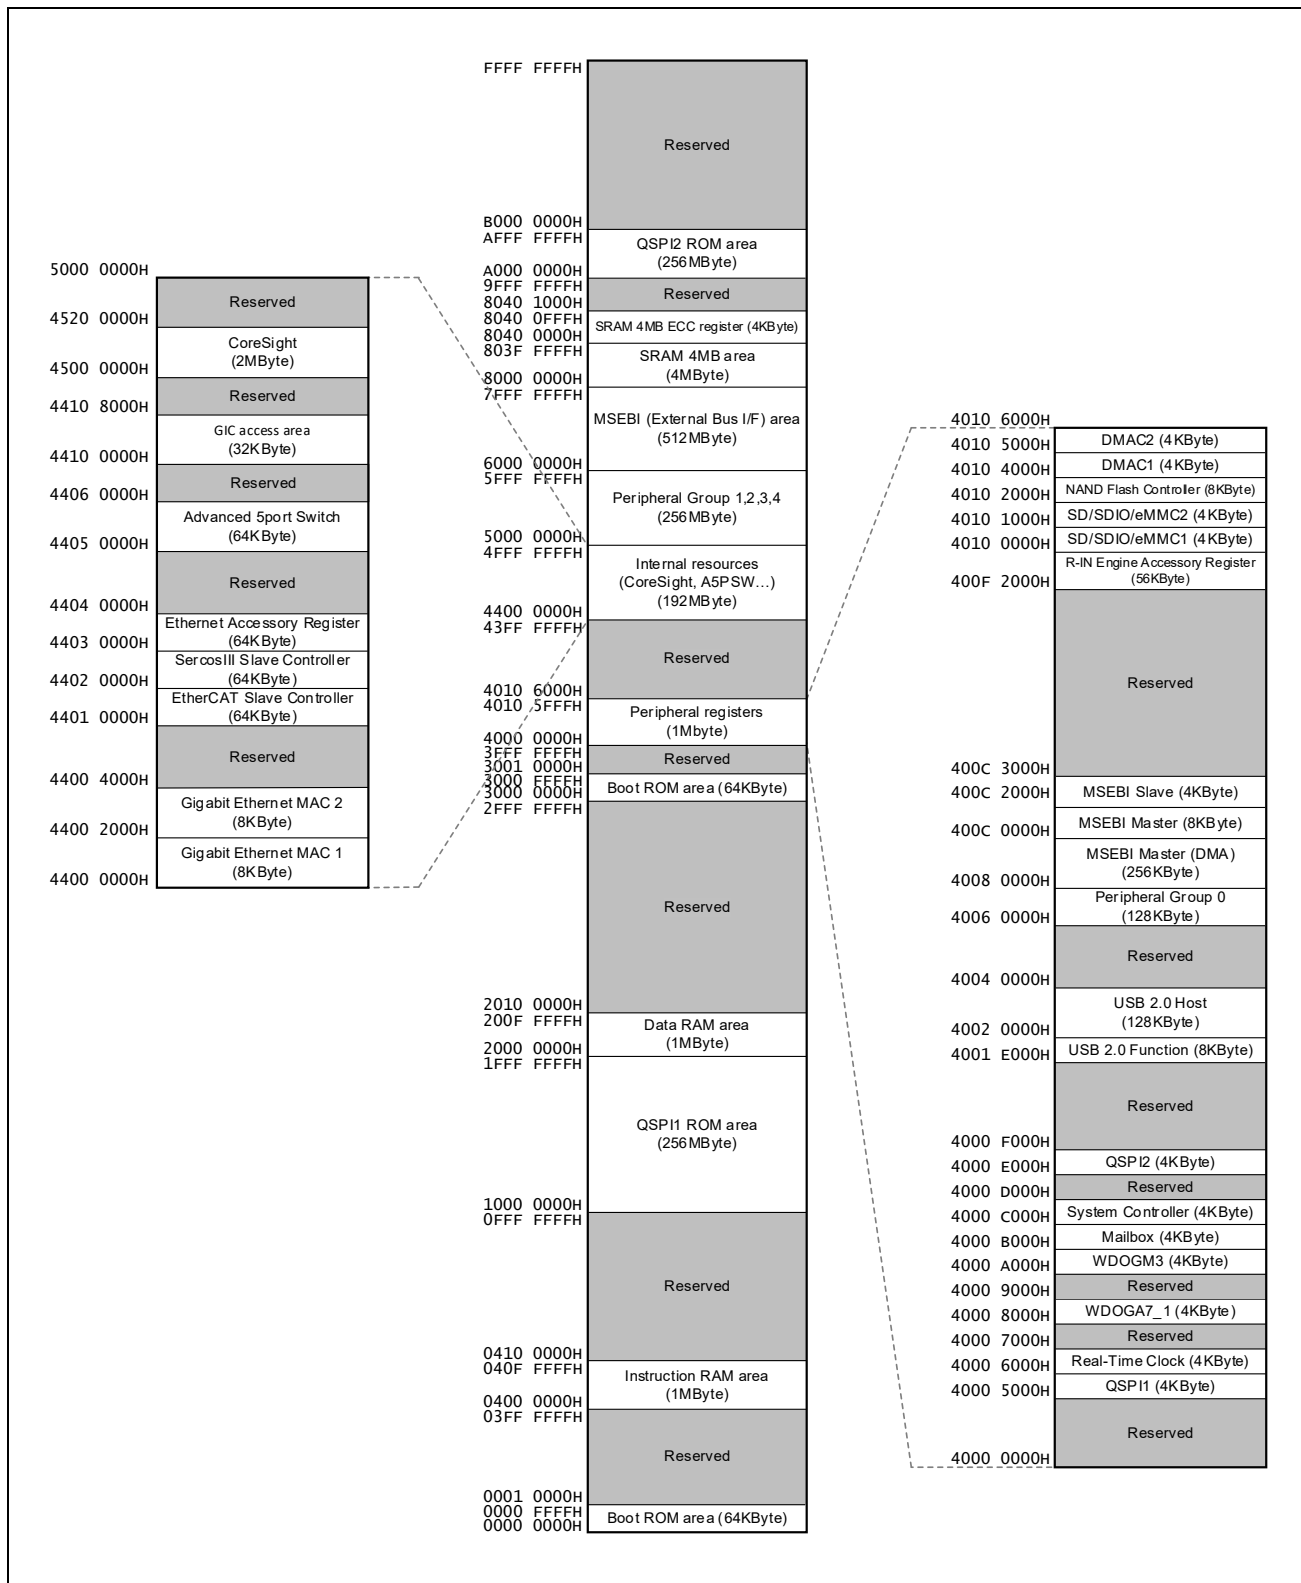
FFFF FFFFH
Reserved
B000 0000H
AFFF FFFFH
QSPI2 ROM area (256MByte)
A000 0000H
9FFF FFFFH
Reserved
8040 1000H
8040 0FFFH
SRAM 4MB ECC register (4KByte)
8040 0000H
803F FFFFH
SRAM 4MB area (4MByte)
8000 0000H
7FFF FFFFH
MSEBI (External Bus I/F) area (512MByte)
6000 0000H
5FFF FFFFH
Peripheral Group 1,2,3,4 (256MByte)
5000 0000H
4FFF FFFFH
Internal resources (CoreSight, A5PSW…) (192MByte)
4400 0000H
43FF FFFFH
Reserved
4010 6000H
4010 5FFFH
Peripheral registers (1Mbyte)
4000 0000H
3FFF FFFFH
Reserved
3001 0000H
3000 FFFFH
3000 0000H
Boot ROM area (64KByte)
2FFF FFFFH
Reserved
2010 0000H
200F FFFFH
Data RAM area (1MByte)
2000 0000H
1FFF FFFFH
QSPI1 ROM area (256MByte)
1000 0000H
0FFF FFFFH
Reserved
0410 0000H
040F FFFFH
Instruction RAM area (1MByte)
0400 0000H
03FF FFFFH
Reserved
0001 0000H
0000 FFFFH
0000 0000H
Boot ROM area (64KByte)

5000 0000H
Reserved
4520 0000H
CoreSight (2MByte)
4500 0000H
Reserved
4410 8000H
GIC access area (32KByte)
4410 0000H
Reserved
4406 0000H
Advanced 5port Switch (64KByte)
4405 0000H
Reserved
4404 0000H
Ethernet Accessory Register (64KByte)
4403 0000H
SercosIII Slave Controller (64KByte)
4402 0000H
EtherCAT Slave Controller (64KByte)
4401 0000H
Reserved
4400 4000H
Gigabit Ethernet MAC 2 (8KByte)
4400 2000H
Gigabit Ethernet MAC 1 (8KByte)
4400 0000H

4010 6000H
DMAC2 (4KByte)
4010 5000H
DMAC1 (4KByte)
4010 4000H
NAND Flash Controller (8KByte)
4010 2000H
SD/SDIO/eMMC2 (4KByte)
4010 1000H
SD/SDIO/eMMC1 (4KByte)
4010 0000H
R-IN Engine Accessory Register (56KByte)
400F 2000H
Reserved
400C 3000H
MSEBI Slave (4KByte)
400C 2000H
MSEBI Master (8KByte)
400C 0000H
MSEBI Master (DMA) (256KByte)
4008 0000H
Peripheral Group 0 (128KByte)
4006 0000H
Reserved
4004 0000H
USB 2.0 Host (128KByte)
4002 0000H
USB 2.0 Function (8KByte)
4001 E000H
Reserved
4000 F000H
QSPI2 (4KByte)
4000 E000H
Reserved
4000 D000H
System Controller (4KByte)
4000 C000H
Mailbox (4KByte)
4000 B000H
WDOGM3 (4KByte)
4000 A000H
Reserved
4000 9000H
WDOGA7_1 (4KByte)
4000 8000H
Reserved
4000 7000H
Real-Time Clock (4KByte)
4000 6000H
QSPI1 (4KByte)
4000 5000H
Reserved
4000 0000H